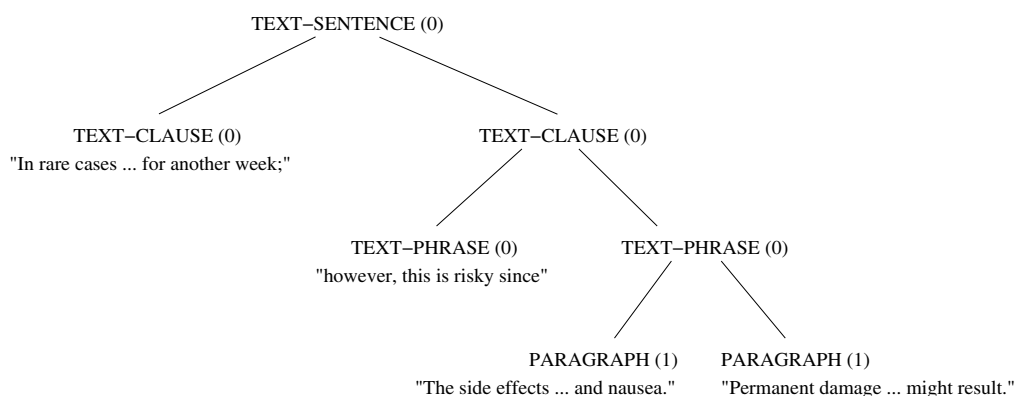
TEXT−SENTENCE (0)

TEXT−CLAUSE (0)
"In rare cases ... for another week;"

TEXT−CLAUSE (0)

TEXT−PHRASE (0)
"however, this is risky since"

TEXT−PHRASE (0)

PARAGRAPH (1)
"The side effects ... and nausea."

PARAGRAPH (1)
"Permanent damage ... might result."